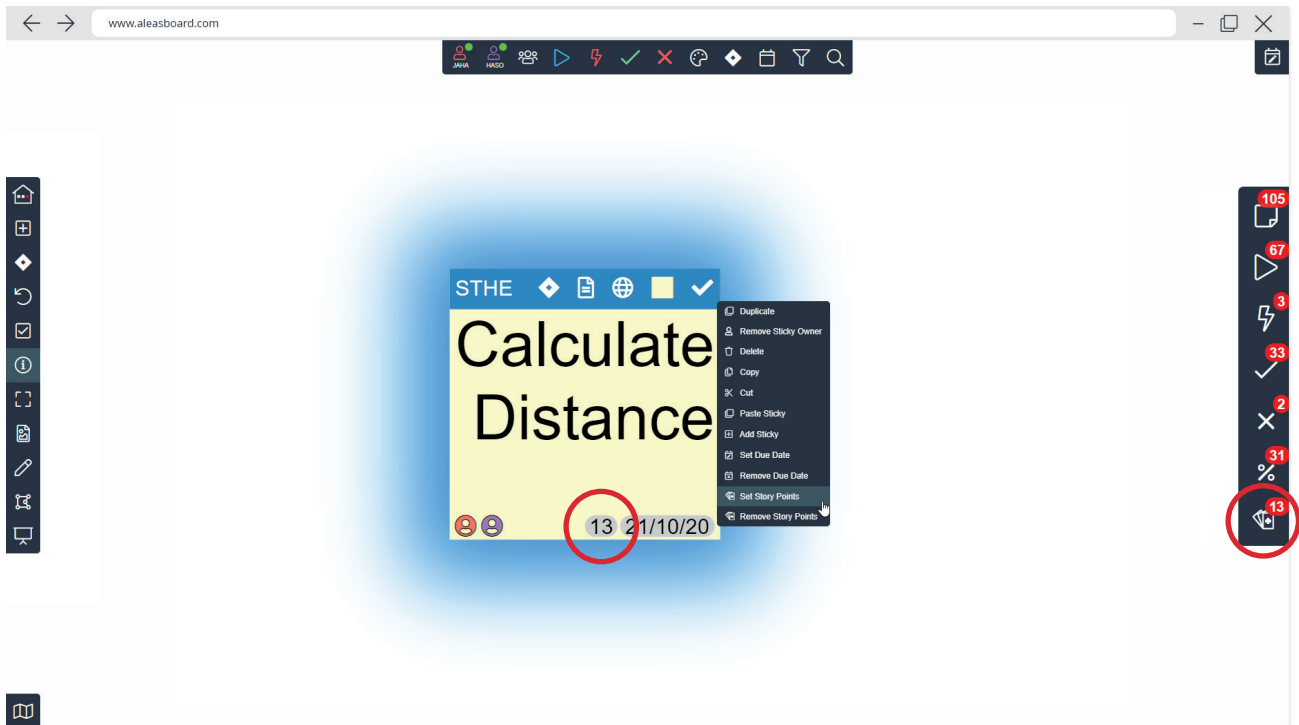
www.aleasboard.com

JAHA HASO

STHE

Calculate Distance

13 21/10/20

Duplicate
Remove Sticky Owner
Delete
Copy
Cut
Paste Sticky
Add Sticky
Set Due Date
Remove Due Date
Set Story Points
Remove Story Points

105
67
3
33
2
31
13